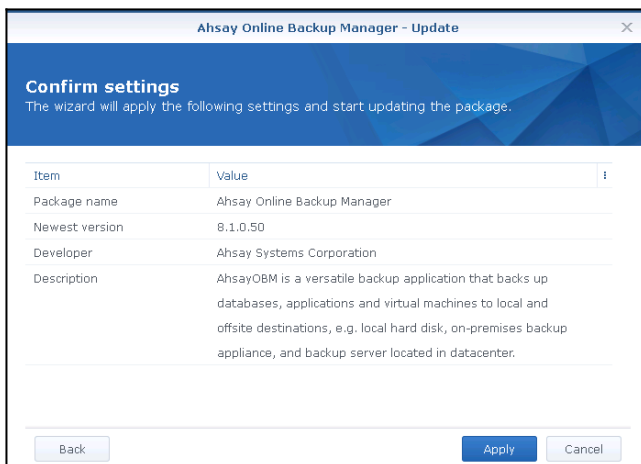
Ahsay Online Backup Manager - Update

Confirm settings
The wizard will apply the following settings and start updating the package.

| Item | Value |
|---|---|
| Package name | Ahsay Online Backup Manager |
| Newest version | 8.1.0.50 |
| Developer | Ahsay Systems Corporation |
| Description | AhsayOBM is a versatile backup application that backs up databases, applications and virtual machines to local and offsite destinations, e.g. local hard disk, on-premises backup appliance, and backup server located in datacenter. |

Back

Apply

Cancel